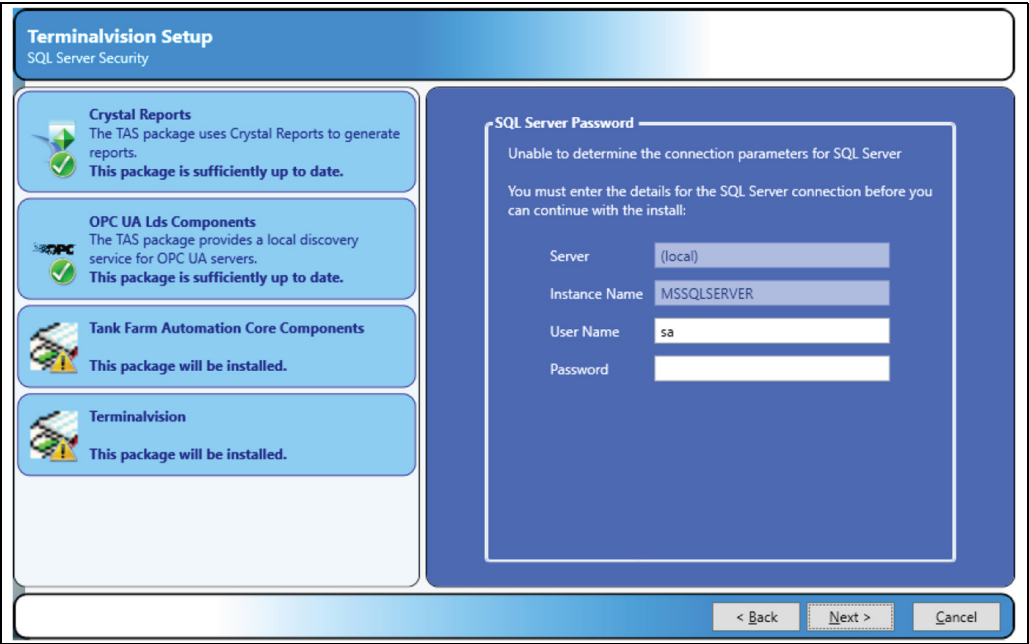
Terminalvision Setup
SQL Server Security

Crystal Reports
The TAS package uses Crystal Reports to generate reports.
This package is sufficiently up to date.

OPC UA Lds Components
The TAS package provides a local discovery service for OPC UA servers.
This package is sufficiently up to date.

OPC

Tank Farm Automation Core Components
This package will be installed.

Terminalvision
This package will be installed.

SQL Server Password
Unable to determine the connection parameters for SQL Server

You must enter the details for the SQL Server connection before you can continue with the install:

Server (local)
Instance Name MSSQLSERVER
User Name sa
Password

< Back
Next >
Cancel